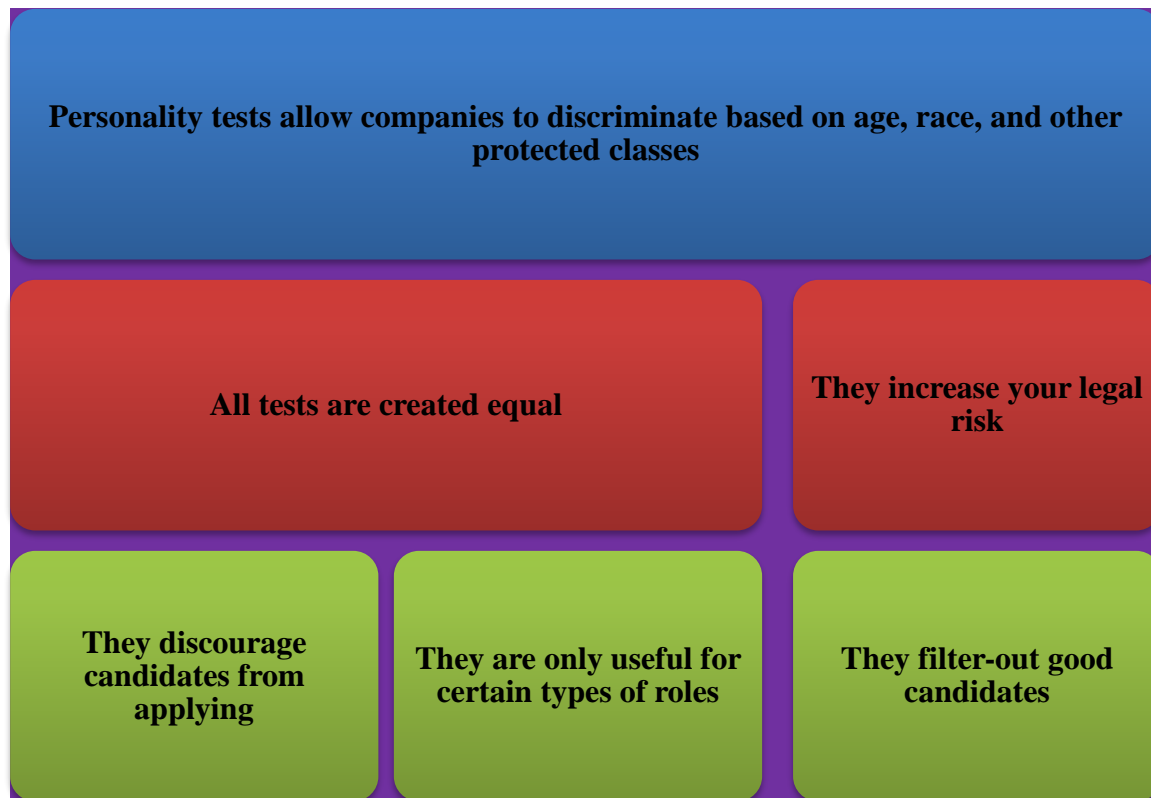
Personality tests allow companies to discriminate based on age, race, and other protected classes

All tests are created equal

They increase your legal risk

They discourage candidates from applying

They are only useful for certain types of roles

They filter-out good candidates